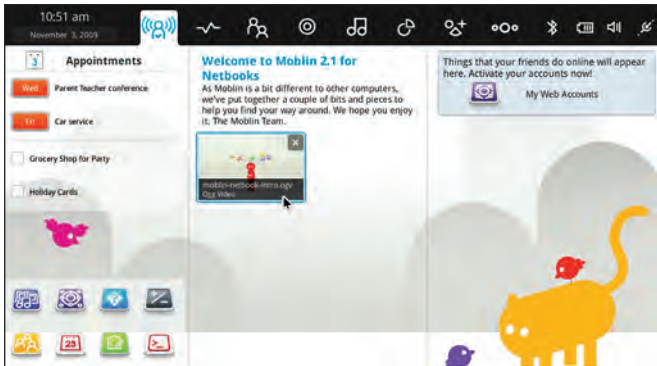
10:51 am
November 3, 2009

3 Appointments

Wed Parent Teacher conference

Fri Car service

Grocery Shop for Party

Holiday Cards

Welcome to Moblin 2.1 for Netbooks

As Moblin is a bit different to other computers, we've put together a couple of bits and pieces to help you find your way around. We hope you enjoy it. The Moblin Team.

moblin-netbook-intro.ogv
Ogg Video

Things that your friends do online will appear here. Activate your accounts now!

My Web Accounts

23